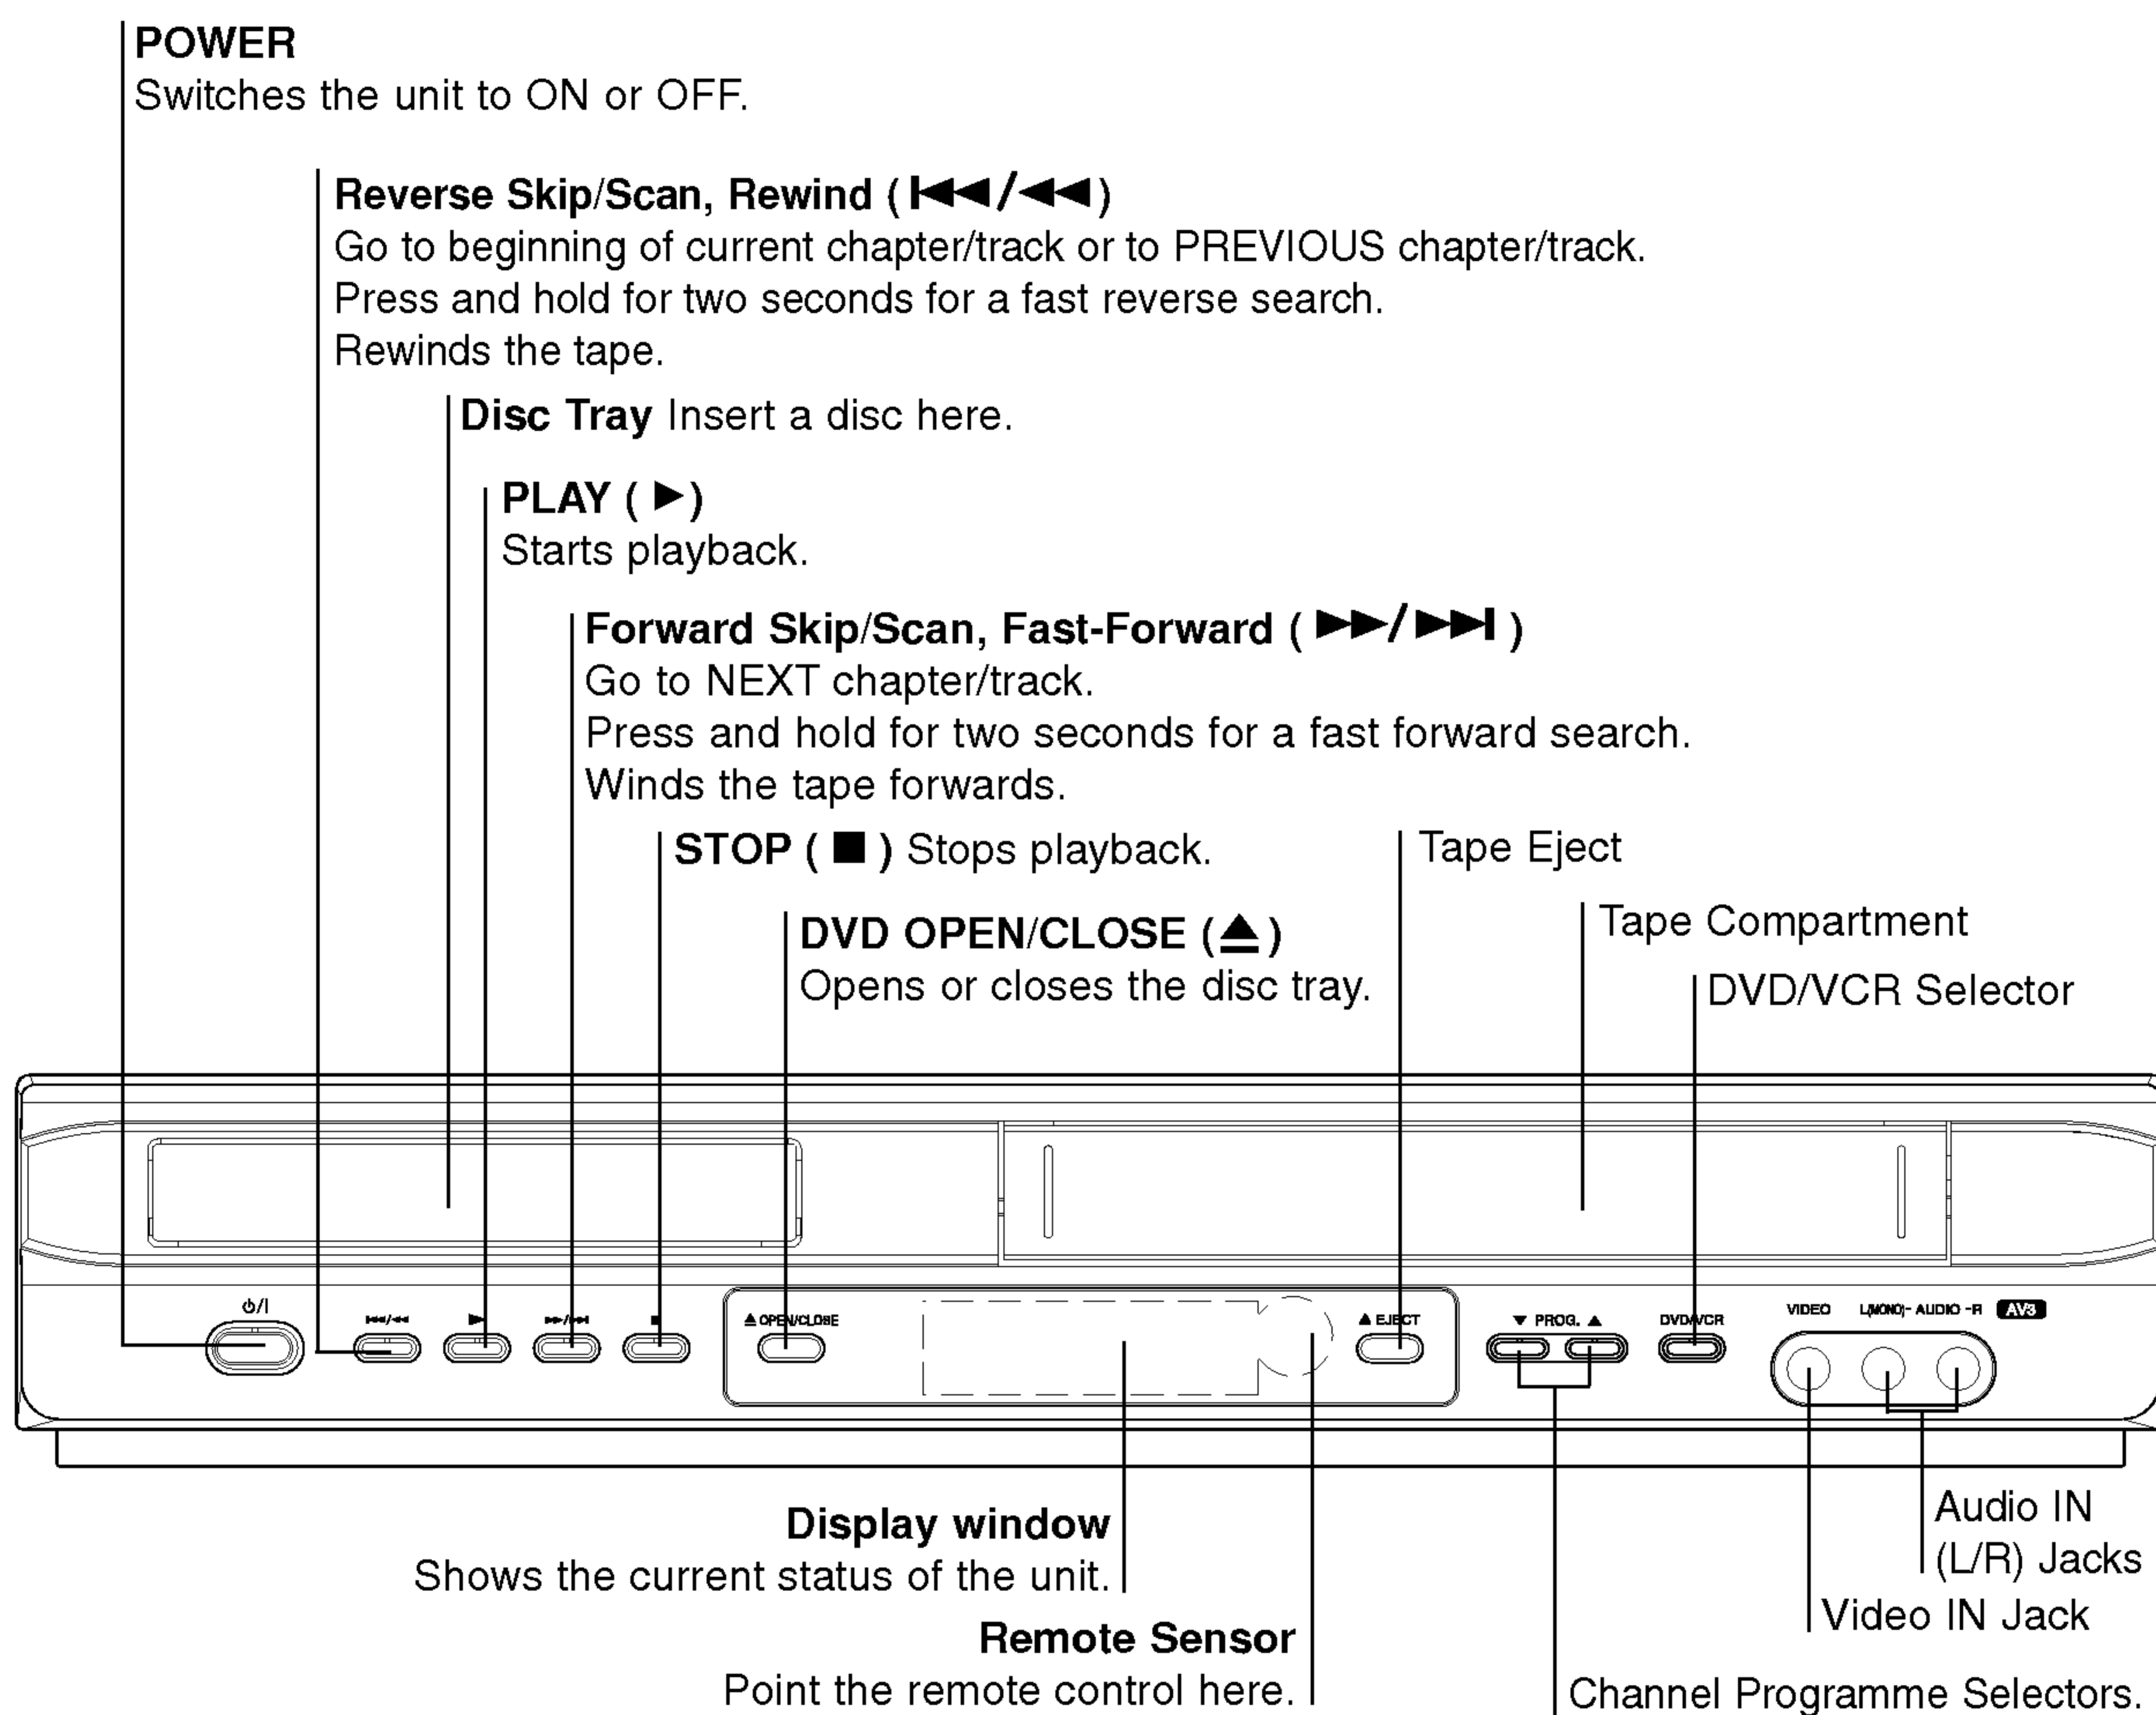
**POWER**
Switches the unit to ON or OFF.

**Reverse Skip/Scan, Rewind ( ⏮/⏪ )**
Go to beginning of current chapter/track or to PREVIOUS chapter/track.
Press and hold for two seconds for a fast reverse search.
Rewinds the tape.

**Disc Tray** Insert a disc here.

**PLAY ( ▶ )**
Starts playback.

**Forward Skip/Scan, Fast-Forward ( ⏩/⏭ )**
Go to NEXT chapter/track.
Press and hold for two seconds for a fast forward search.
Winds the tape forwards.

**STOP ( ■ )** Stops playback.

Tape Eject

**DVD OPEN/CLOSE (⏏)**
Opens or closes the disc tray.

Tape Compartment

DVD/VCR Selector

⏻/I

⏮/⏪

▶

⏩/⏭

■

⏏ OPEN/CLOSE

⏏ EJECT

▼ PROG. ▲

DVD/VCR

VIDEO

L(MONO)- AUDIO -R

AV3

**Display window**
Shows the current status of the unit.

**Remote Sensor**
Point the remote control here.

Audio IN (L/R) Jacks

Video IN Jack

Channel Programme Selectors.